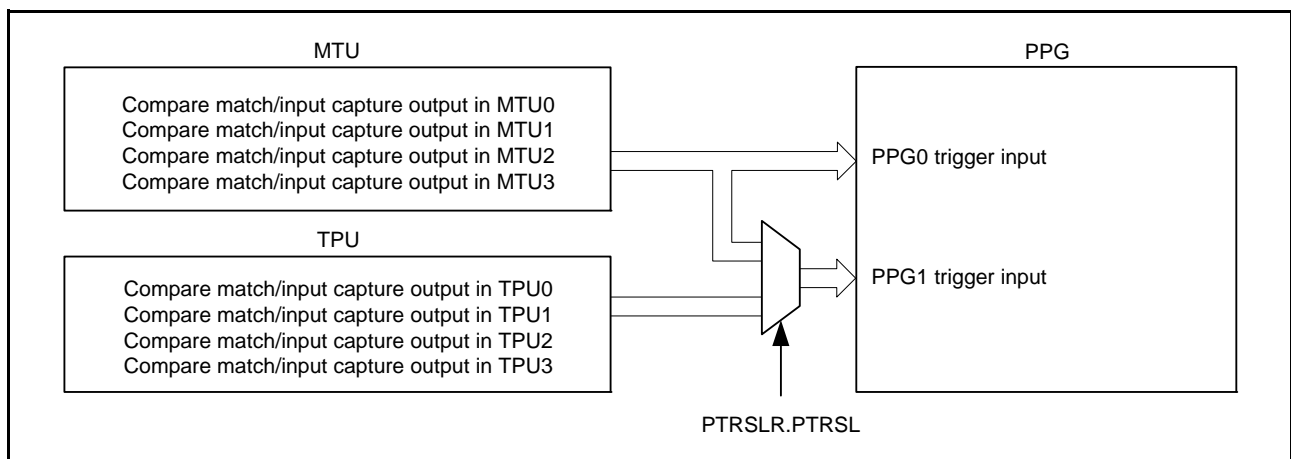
MTU

Compare match/input capture output in MTU0
Compare match/input capture output in MTU1
Compare match/input capture output in MTU2
Compare match/input capture output in MTU3

TPU

Compare match/input capture output in TPU0
Compare match/input capture output in TPU1
Compare match/input capture output in TPU2
Compare match/input capture output in TPU3

PPG

PPG0 trigger input

PPG1 trigger input

PTRSLR.PTRSL